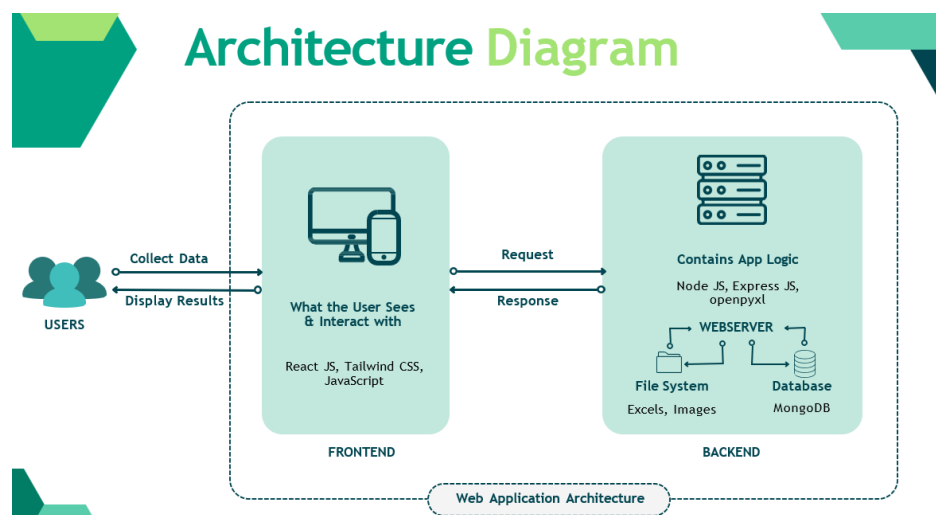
Architecture Diagram

USERS

Collect Data

Display Results

What the User Sees & Interact with

React JS, Tailwind CSS, JavaScript

FRONTEND

Request

Response

Contains App Logic

Node JS, Express JS, openpyxl

WEBSERVER

File System

Excels, Images

Database

MongoDB

BACKEND

Web Application Architecture